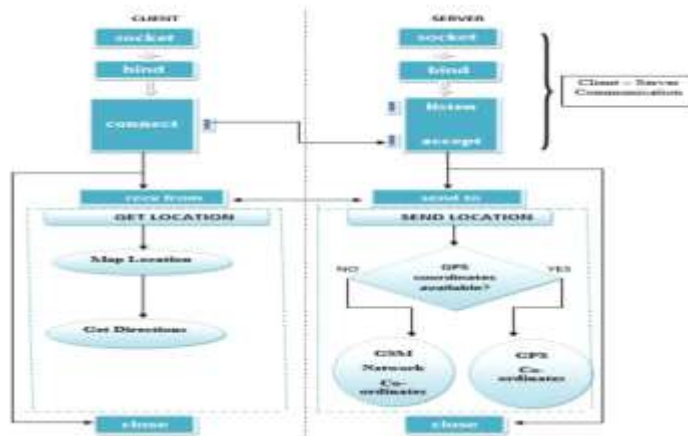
CLIENT

socket

bind

connect

SERVER

socket

bind

listen

accept

Client - Server Communication

recv from

send to

GET LOCATION

Map Location

Get Directions

SEND LOCATION

GPS coordinates available?

NO

YES

GSM Network Co-ordinates

GPS Co-ordinates

close

close